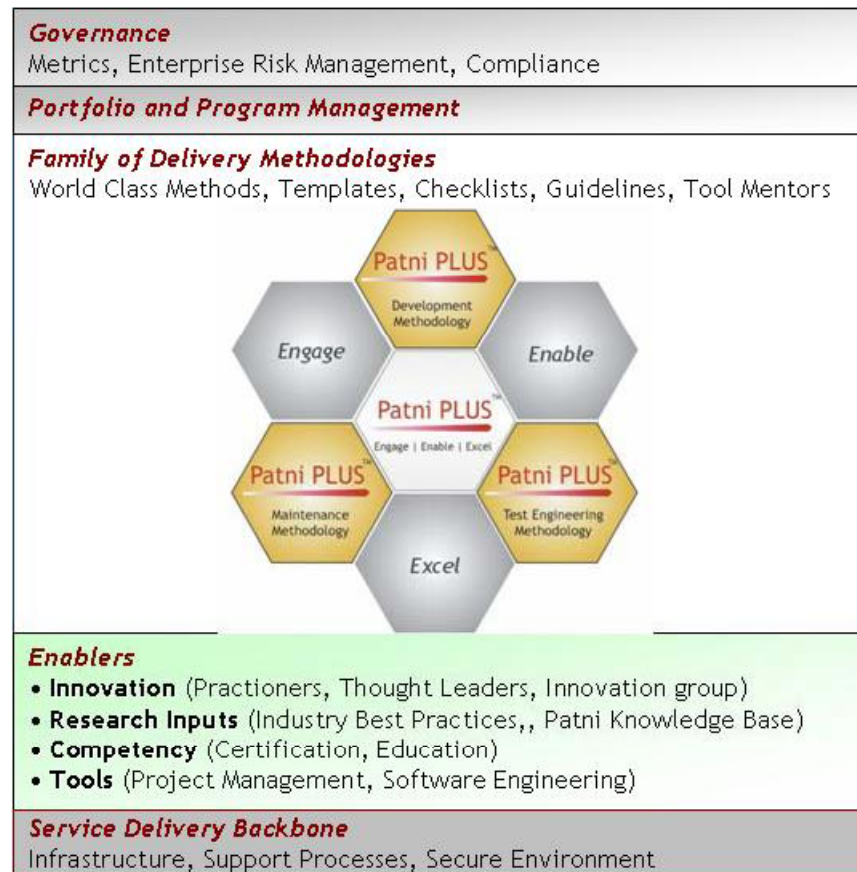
Governance
Metrics, Enterprise Risk Management, Compliance

Portfolio and Program Management

Family of Delivery Methodologies
World Class Methods, Templates, Checklists, Guidelines, Tool Mentors

Patni PLUS™
Development Methodology

Engage

Enable

Patni PLUS™
Engage | Enable | Excel

Patni PLUS™
Maintenance Methodology

Patni PLUS™
Test Engineering Methodology

Excel

Enablers
• Innovation (Practioners, Thought Leaders, Innovation group)
• Research Inputs (Industry Best Practices,, Patni Knowledge Base)
• Competency (Certification, Education)
• Tools (Project Management, Software Engineering)

Service Delivery Backbone
Infrastructure, Support Processes, Secure Environment